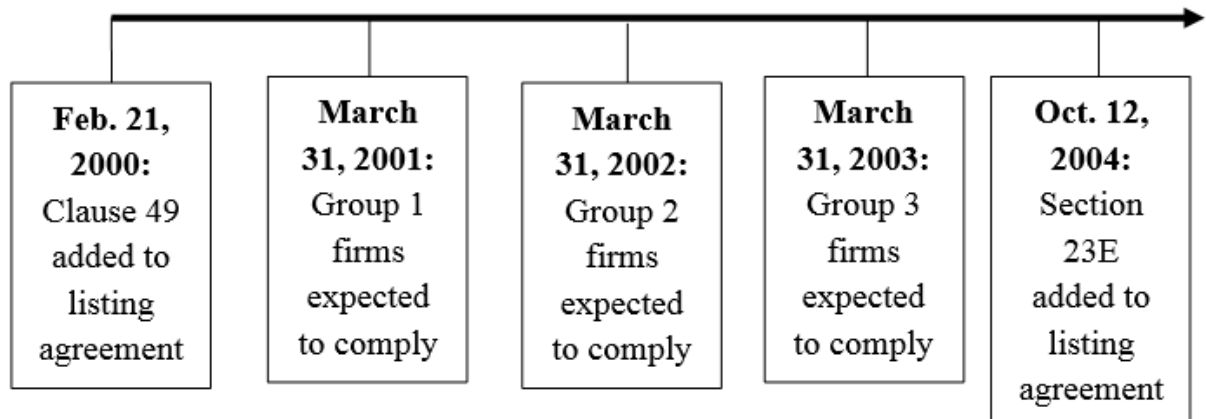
**Feb. 21, 2000:** Clause 49 added to listing agreement

**March 31, 2001:** Group 1 firms expected to comply

**March 31, 2002:** Group 2 firms expected to comply

**March 31, 2003:** Group 3 firms expected to comply

**Oct. 12, 2004:** Section 23E added to listing agreement